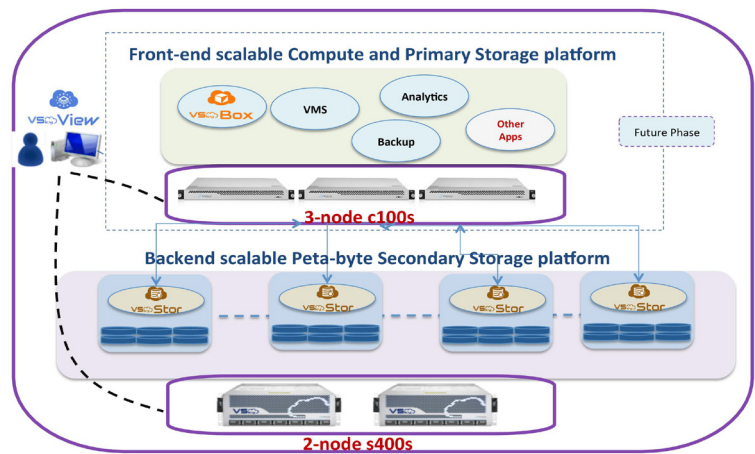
Front-end scalable Compute and Primary Storage platform

VSView

VSBox

VMS

Analytics

Backup

Other Apps

Future Phase

3-node c100s

Backend scalable Peta-byte Secondary Storage platform

VSStor

VSStor

VSStor

VSStor

2-node s400s